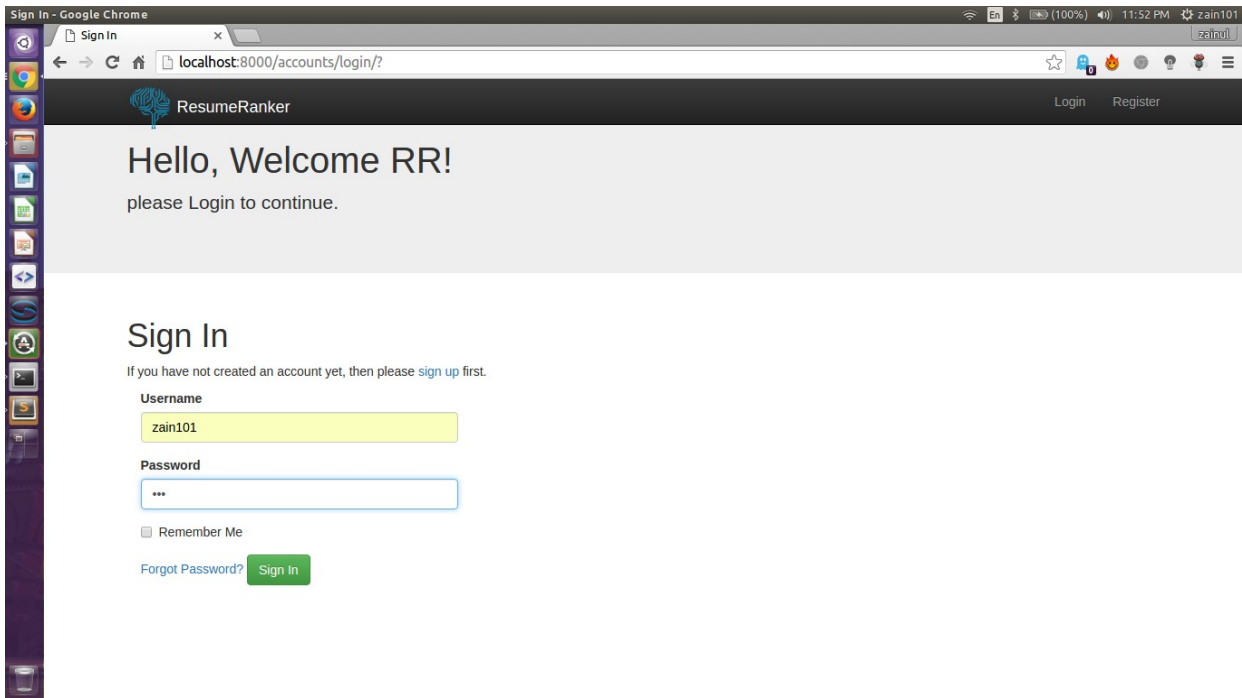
Sign In - Google Chrome

En (100%) 11:52 PM zain101

Sign In ×

zainul

localhost:8000/accounts/login/?

0

ResumeRanker

Login Register

Hello, Welcome RR!

please Login to continue.

Sign In

If you have not created an account yet, then please sign up first.

Username

zain101

Password

•••

Remember Me

Forgot Password? Sign In